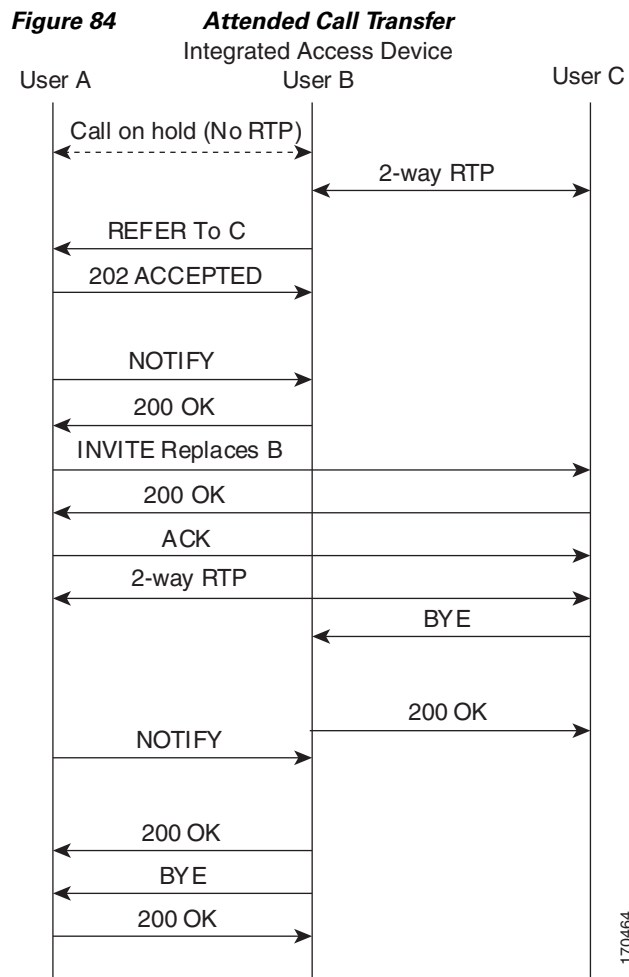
Figure 84 Attended Call Transfer

Integrated Access Device

User A

User B

User C

Call on hold (No RTP)

2-way RTP

REFER To C

202 ACCEPTED

NOTIFY

200 OK

INVITE Replaces B

200 OK

ACK

2-way RTP

BYE

200 OK

NOTIFY

200 OK

BYE

200 OK

170464